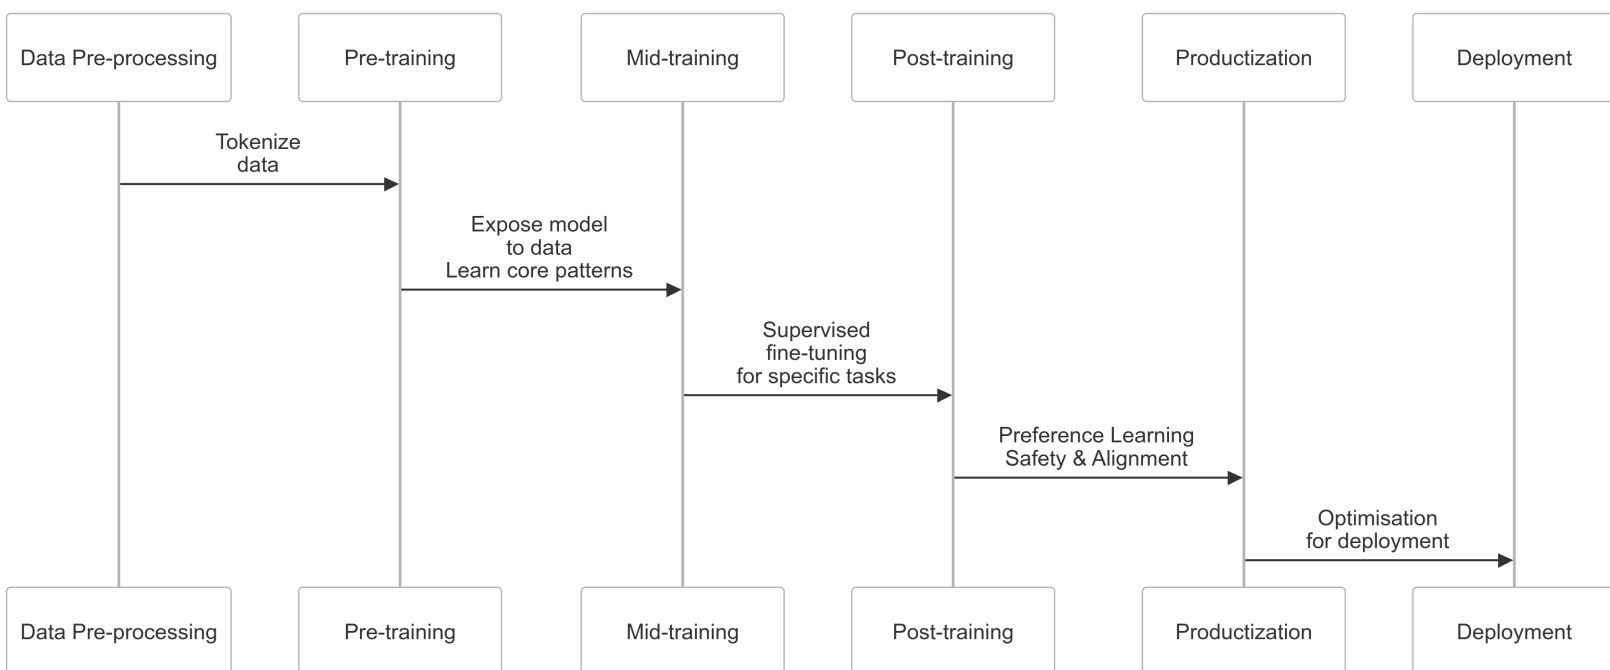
Data Pre-processing
Pre-training
Mid-training
Post-training
Productization
Deployment

Tokenize data

Expose model to data Learn core patterns

Supervised fine-tuning for specific tasks

Preference Learning Safety & Alignment

Optimisation for deployment

Data Pre-processing
Pre-training
Mid-training
Post-training
Productization
Deployment